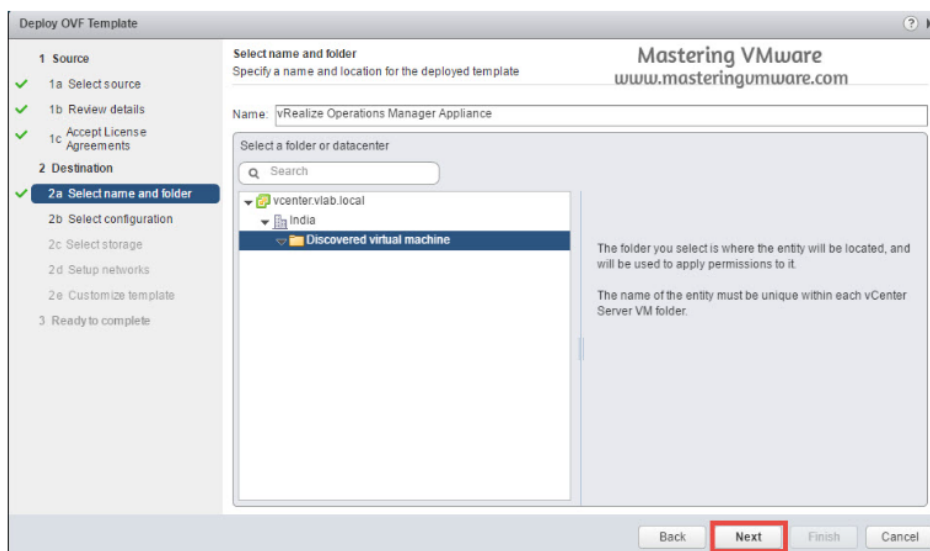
Deploy OVF Template

1 Source
1a Select source
1b Review details
1c Accept License Agreements
2 Destination
2a Select name and folder
2b Select configuration
2c Select storage
2d Setup networks
2e Customize template
3 Ready to complete

Select name and folder
Specify a name and location for the deployed template

Mastering VMware
www.masteringvmware.com

Name: vRealize Operations Manager Appliance

Select a folder or datacenter

Search

vcenter.vlab.local
India
Discovered virtual machine

The folder you select is where the entity will be located, and will be used to apply permissions to it.

The name of the entity must be unique within each vCenter Server VM folder.

Back Next Finish Cancel